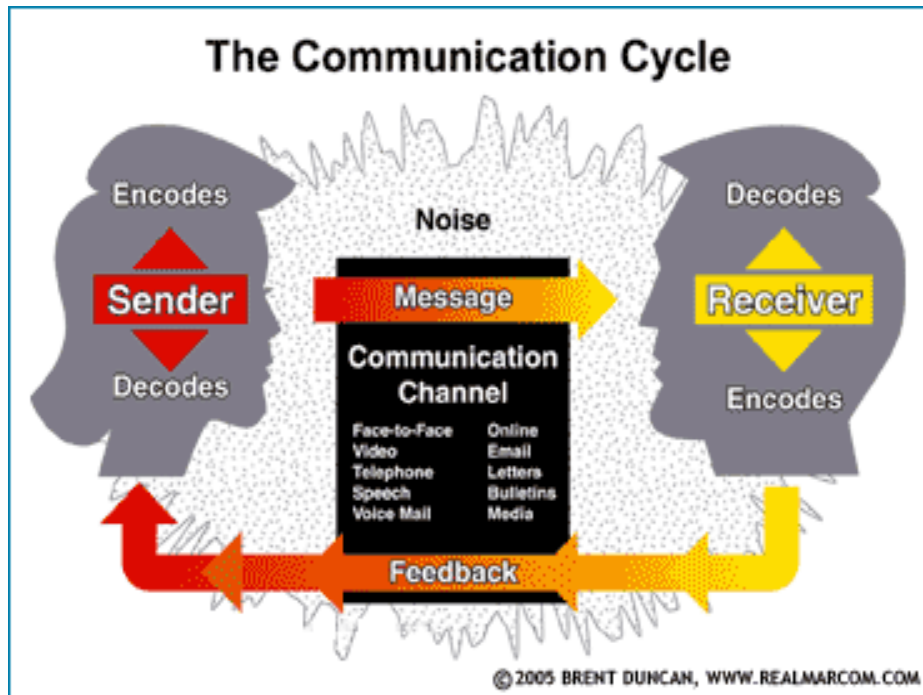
The Communication Cycle

Encodes
Sender
Decodes

Noise

Message

Communication Channel

Face-to-Face
Video
Telephone
Speech
Voice Mail

Online
Email
Letters
Bulletins
Media

Decodes
Receiver
Encodes

Feedback

© 2005 BRENT DUNCAN, WWW.REALMARCOM.COM